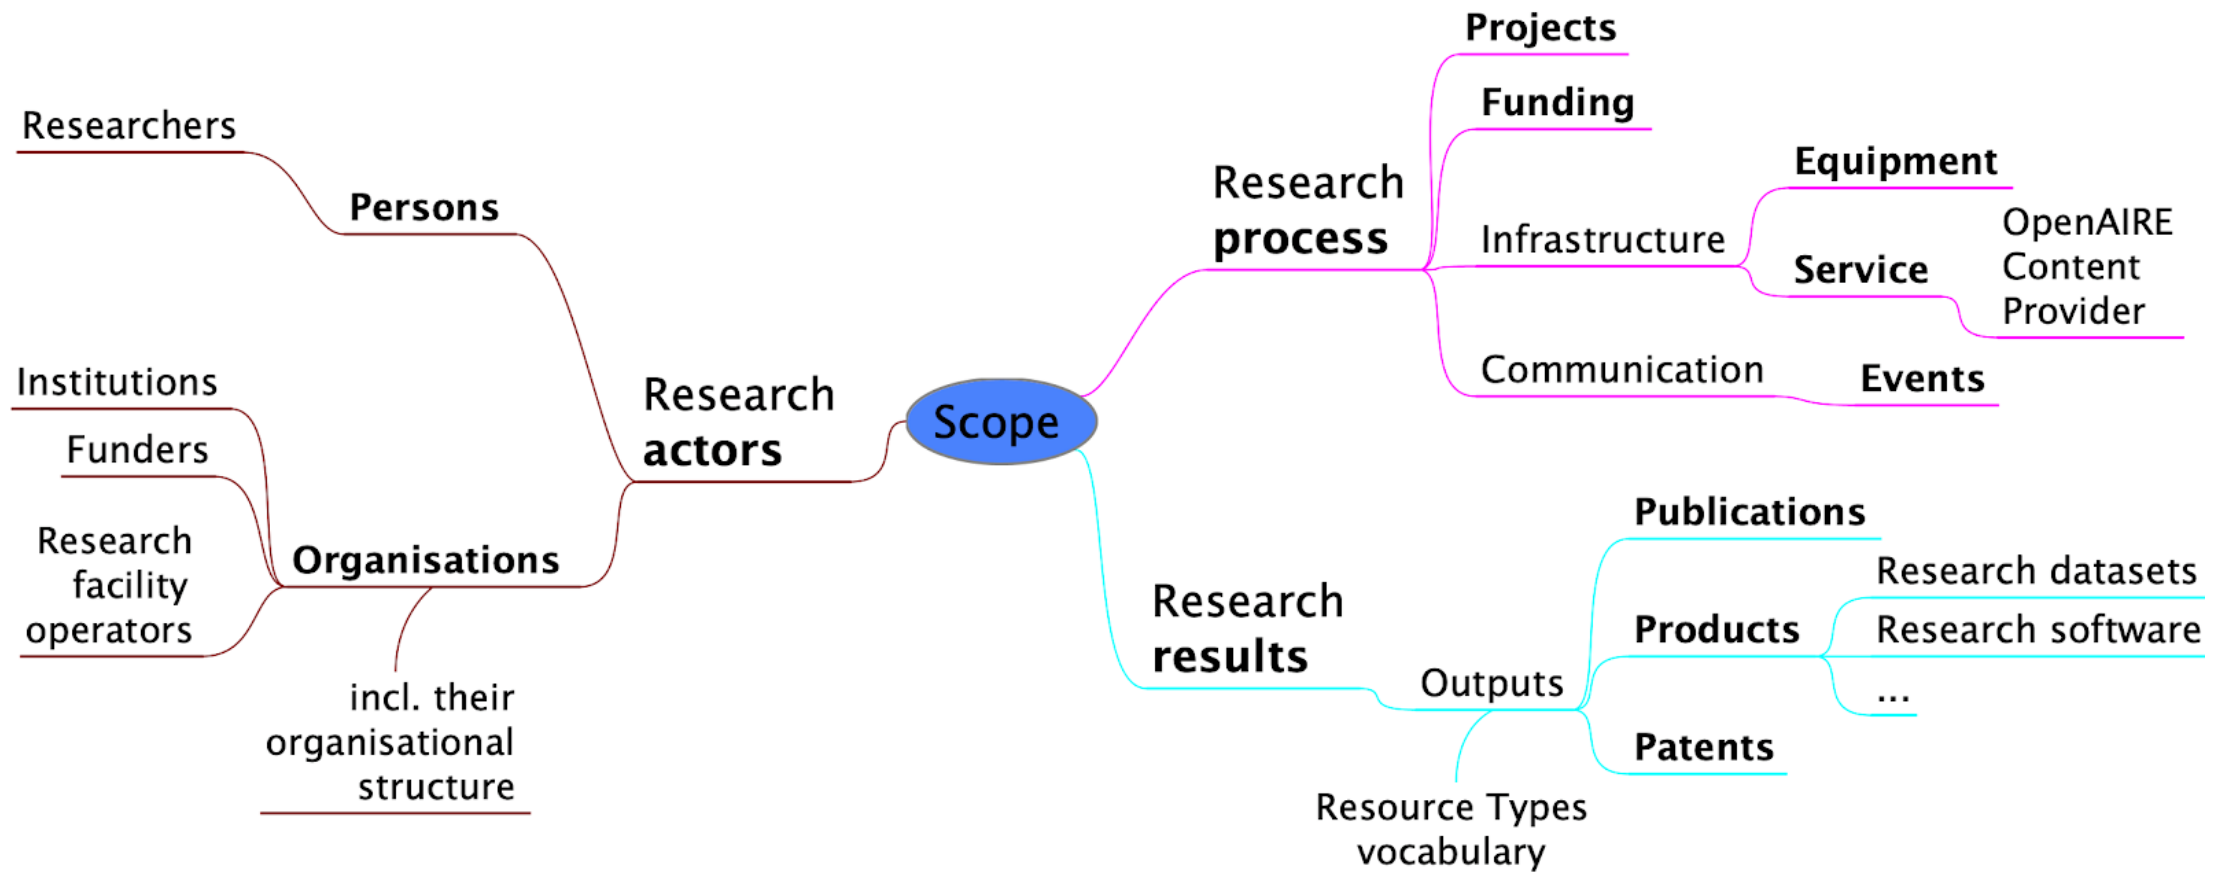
Scope

Research actors

Persons

Researchers

Organisations

Institutions

Funders

Research facility operators

incl. their organisational structure

Research process

Projects

Funding

Infrastructure

Equipment

Service

OpenAIRE Content Provider

Communication

Events

Research results

Outputs

Publications

Products

Research datasets

Research software

...

Patents

Resource Types vocabulary